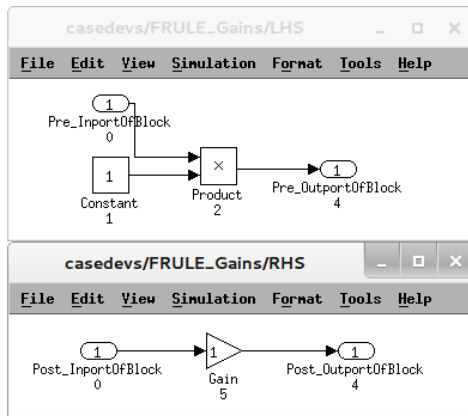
casedevs/FRULE_Gains/LHS

File Edit View Simulation Format Tools Help

1
Pre_InportOfBlock
0

1
Constant
1

×
Product
2

1
Pre_OutportOfBlock
4

casedevs/FRULE_Gains/RHS

File Edit View Simulation Format Tools Help

1
Post_InportOfBlock
0

1
Gain
5

1
Post_OutportOfBlock
4